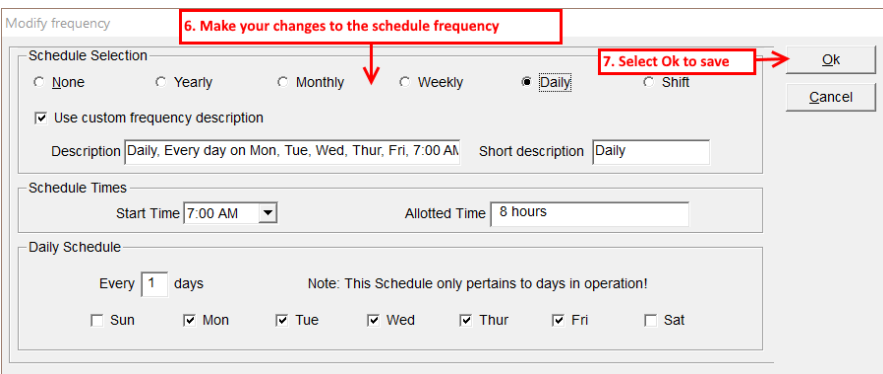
Modify frequency

6. Make your changes to the schedule frequency

Schedule Selection

None Yearly Monthly Weekly Daily Shift

7. Select Ok to save

Ok

Cancel

Use custom frequency description

Description Daily, Every day on Mon, Tue, Wed, Thur, Fri, 7:00 AM

Short description Daily

Schedule Times

Start Time 7:00 AM

Allotted Time 8 hours

Daily Schedule

Every 1 days

Note: This Schedule only pertains to days in operation!

Sun Mon Tue Wed Thur Fri Sat